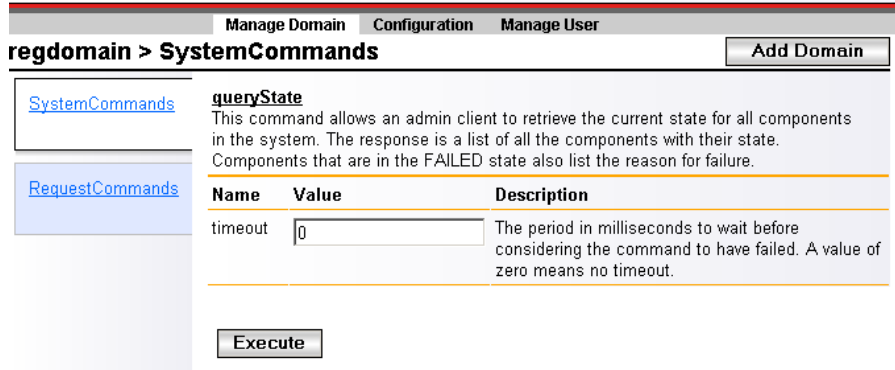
Manage Domain Configuration Manage User

regdomain > SystemCommands

Add Domain

SystemCommands

RequestCommands

queryState

This command allows an admin client to retrieve the current state for all components in the system. The response is a list of all the components with their state. Components that are in the FAILED state also list the reason for failure.

| Name | Value | Description |
|---|---|---|
| timeout | 0 | The period in milliseconds to wait before considering the command to have failed. A value of zero means no timeout. |

Execute